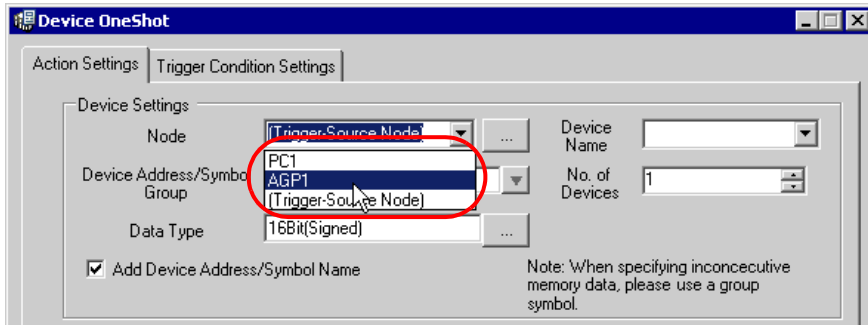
Device OneShot

Action Settings | Trigger Condition Settings

Device Settings

Node | (Trigger-Source Node) | ...

Device Name

Device Address/Symbo Group

PC1
AGP1
(Trigger-Source Node)

No. of Devices | 1

Data Type | 16Bit(Signed) | ...

Add Device Address/Symbol Name

Note: When specifying inconcecutive memory data, please use a group symbol.